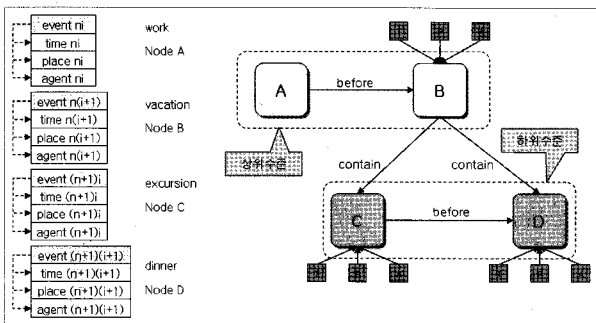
event ni
time ni
place ni
agent ni

work
Node A

event n(i+1)
time n(i+1)
place n(i+1)
agent n(i+1)

vacation
Node B

event (n+1)i
time (n+1)i
place (n+1)i
agent (n+1)i

excursion
Node C

event (n+1)(i+1)
time (n+1)(i+1)
place (n+1)(i+1)
agent (n+1)(i+1)

dinner
Node D

A
before
B
상위수준
contain
contain
하위수준
C
before
D